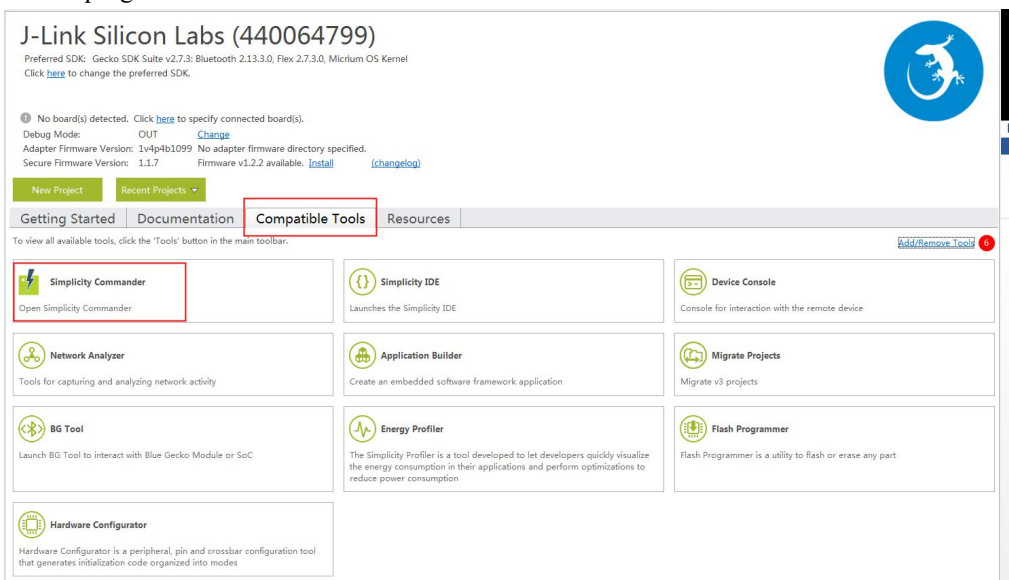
J-Link Silicon Labs (440064799)

Preferred SDK: Gecko SDK Suite v2.7.3: Bluetooth 2.13.3.0, Flex 2.7.3.0, Micrium OS Kernel
Click here to change the preferred SDK.

No board(s) detected. Click here to specify connected board(s).
Debug Mode: OUT Change
Adapter Firmware Version: 1v4p4b1099 No adapter firmware directory specified.
Secure Firmware Version: 1.1.7 Firmware v1.2.2 available. Install (changelog)

New Project

Recent Projects

Getting Started Documentation Compatible Tools Resources

To view all available tools, click the 'Tools' button in the main toolbar.

Add/Remove Tools 6

Simplicity Commander
Open Simplicity Commander

Simplicity IDE
Launches the Simplicity IDE

Device Console
Console for interaction with the remote device

Network Analyzer
Tools for capturing and analyzing network activity

Application Builder
Create an embedded software framework application

Migrate Projects
Migrate v3 projects

BG Tool
Launch BG Tool to interact with Blue Gecko Module or SoC

Energy Profiler
The Simplicity Profiler is a tool developed to let developers quickly visualize the energy consumption in their applications and perform optimizations to reduce power consumption

Flash Programmer
Flash Programmer is a utility to flash or erase any part

Hardware Configurator
Hardware Configurator is a peripheral, pin and crossbar configuration tool that generates initialization code organized into modes